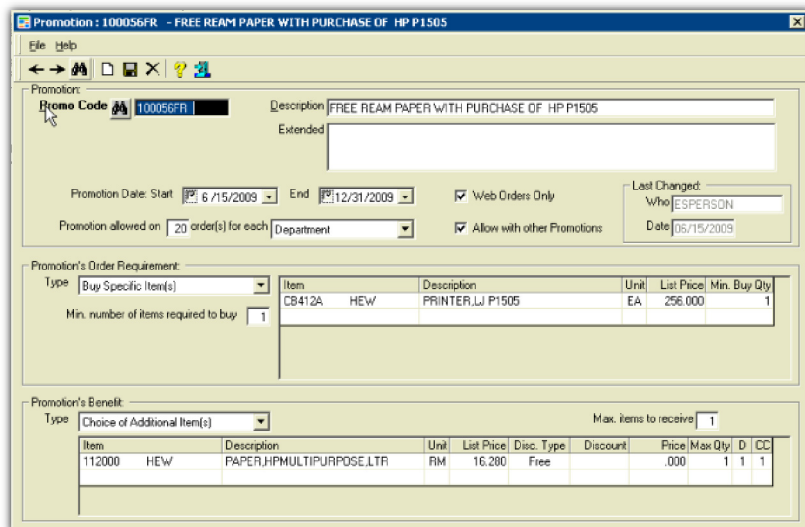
Promotion : 100056FR - FREE REAM PAPER WITH PURCHASE OF HP P1505

File Help

Promotion:

Promo Code 100056FR

Description FREE REAM PAPER WITH PURCHASE OF HP P1505

Extended

Promotion Date: Start 6/15/2009 End 12/31/2009

Web Orders Only

Allow with other Promotions

Last Changed:
Who ESPERSON
Date 06/15/2009

Promotion allowed on 20 order(s) for each Department

Promotion's Order Requirement:

Type Buy Specific Item(s)

Min. number of items required to buy 1

| Item | Description | Unit | List Price | Min. Buy Qty |
|---|---|---|---|---|
| CB412A HEW | PRINTER,LJ P1505 | EA | 256.000 | 1 |

Promotion's Benefit:

Type Choice of Additional Item(s)

Max. items to receive 1

| Item | Description | Unit | List Price | Disc. Type | Discount | Price | Max Qty | D | CC |
|---|---|---|---|---|---|---|---|---|---|
| 112000 HEW | PAPER,HPMULTIPURPOSE,LTR | RM | 16.280 | Free | | .000 | 1 | 1 | 1 |